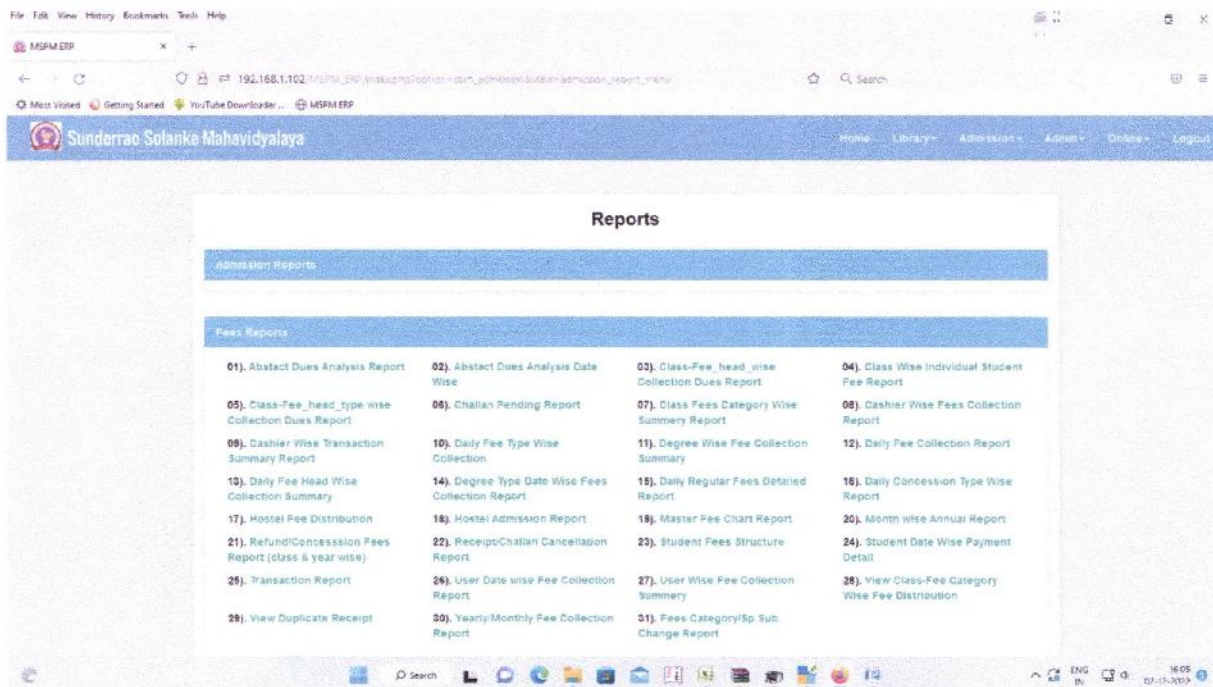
File Edit View History Bookmarks Tools Help

MSPM ERP

192.168.1.102/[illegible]

Search

Most Visited Getting Started YouTube Downloader ... MSPM ERP

Sunderrao Solanke Mahavidyalaya

Home Library Admission Admin Online Logout

Reports

Admission Reports

Fees Reports

01). Abstact Dues Analysis Report
02). Abstact Dues Analysis Date Wise
03). Class-Fee_head_wise Collection Dues Report
04). Class Wise Individual Student Fee Report
05). Class-Fee_head_type wise Collection Dues Report
06). Challan Pending Report
07). Class Fees Category Wise Summery Report
08). Cashier Wise Fees Collection Report
09). Cashier Wise Transaction Summary Report
10). Daily Fee Type Wise Collection
11). Degree Wise Fee Collection Summary
12). Daily Fee Collection Report
13). Daily Fee Head Wise Collection Summary
14). Degree Type Date Wise Fees Collection Report
15). Daily Regular Fees Detailed Report
16). Daily Concession Type Wise Report
17). Hostel Fee Distribution
18). Hostel Admission Report
19). Master Fee Chart Report
20). Month wise Annual Report
21). Refund/Concesssion Fees Report (class & year wise)
22). Receipt/Challan Cancellation Report
23). Student Fees Structure
24). Student Date Wise Payment Detail
25). Transaction Report
26). User Date wise Fee Collection Report
27). User Wise Fee Collection Summery
28). View Class-Fee Category Wise Fee Distribution
29). View Duplicate Receipt
30). Yearly/Monthly Fee Collection Report
31). Fees Category/Sp Sub Change Report

Search

ENG IN 16:05 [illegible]